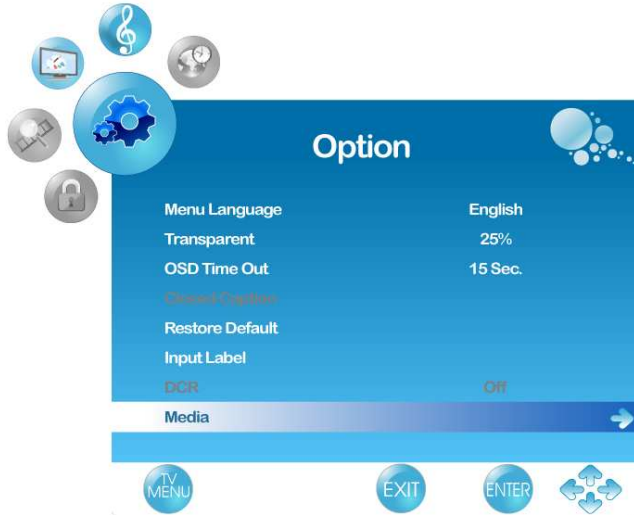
Option

| | |
|---|---|
| Menu Language | English |
| Transparent | 25% |
| OSD Time Out | 15 Sec. |
| Closed Caption | |
| Restore Default | |
| Input Label | |
| DCR | Off |
| Media | |

TV MENU EXIT ENTER